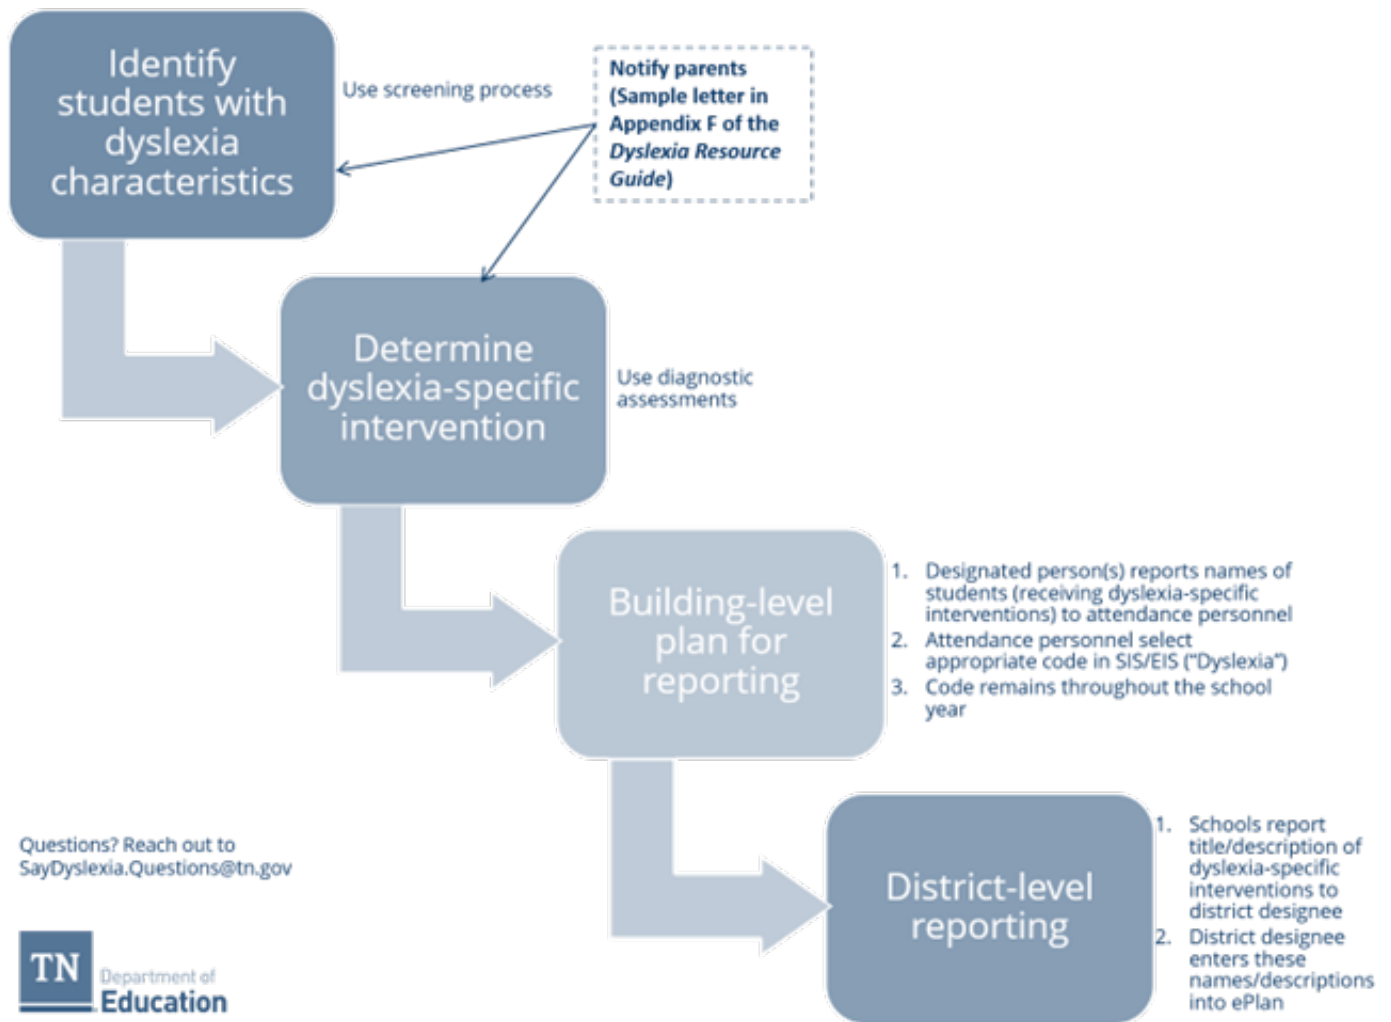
Identify students with dyslexia characteristics

Use screening process

Notify parents (Sample letter in Appendix F of the *Dyslexia Resource Guide*)

Determine dyslexia-specific intervention

Use diagnostic assessments

Building-level plan for reporting

1. Designated person(s) reports names of students (receiving dyslexia-specific interventions) to attendance personnel
2. Attendance personnel select appropriate code in SIS/EIS ("Dyslexia")
3. Code remains throughout the school year

District-level reporting

1. Schools report title/description of dyslexia-specific interventions to district designee
2. District designee enters these names/descriptions into ePlan

Questions? Reach out to SayDyslexia.Questions@tn.gov

TN Department of Education